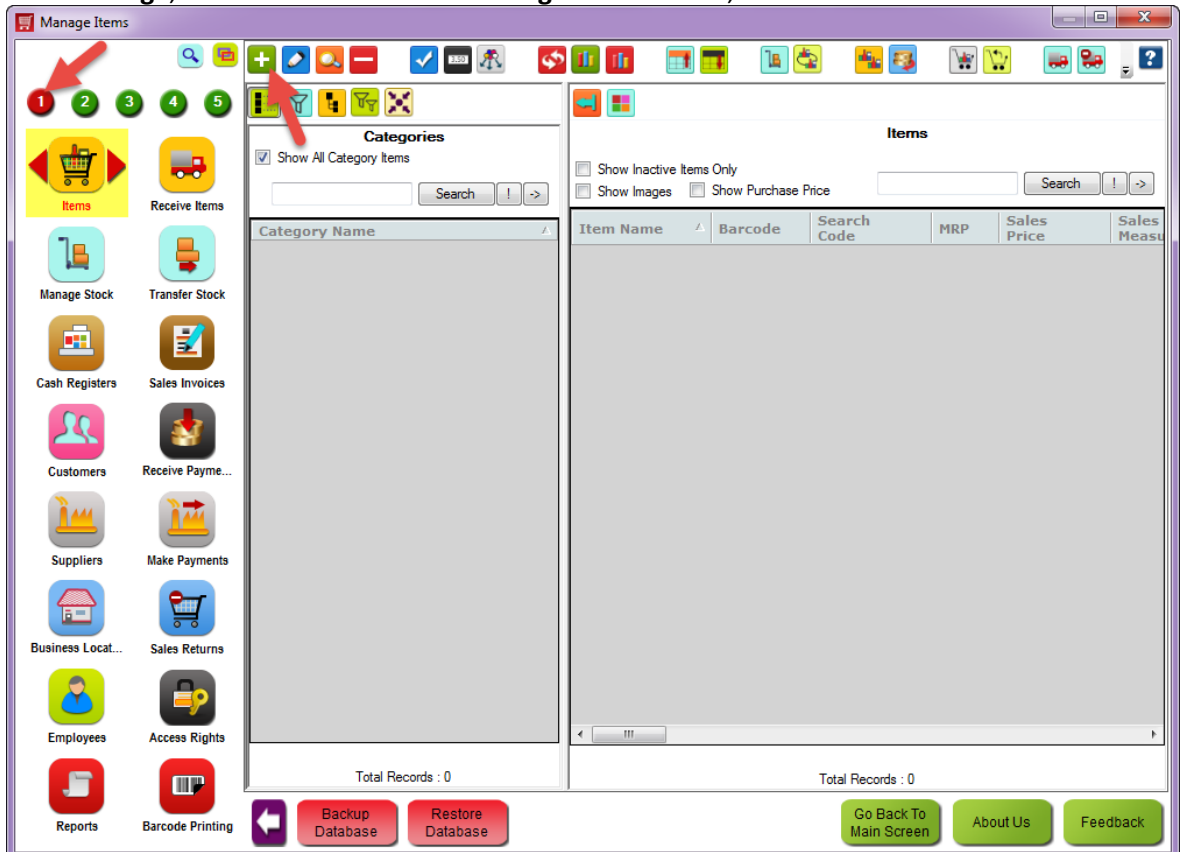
Manage Items

1 2 3 4 5

Items
Receive Items
Manage Stock
Transfer Stock
Cash Registers
Sales Invoices
Customers
Receive Payme...
Suppliers
Make Payments
Business Locat...
Sales Returns
Employees
Access Rights
Reports
Barcode Printing

Categories
Show All Category Items
Search ! ->

| Category Name |
|---|

Total Records : 0

Items
Show Inactive Items Only
Show Images
Show Purchase Price
Search ! ->

| Item Name | Barcode | Search Code | MRP | Sales Price | Sales Measu |
|---|---|---|---|---|---|

Total Records : 0

Backup Database
Restore Database
Go Back To Main Screen
About Us
Feedback